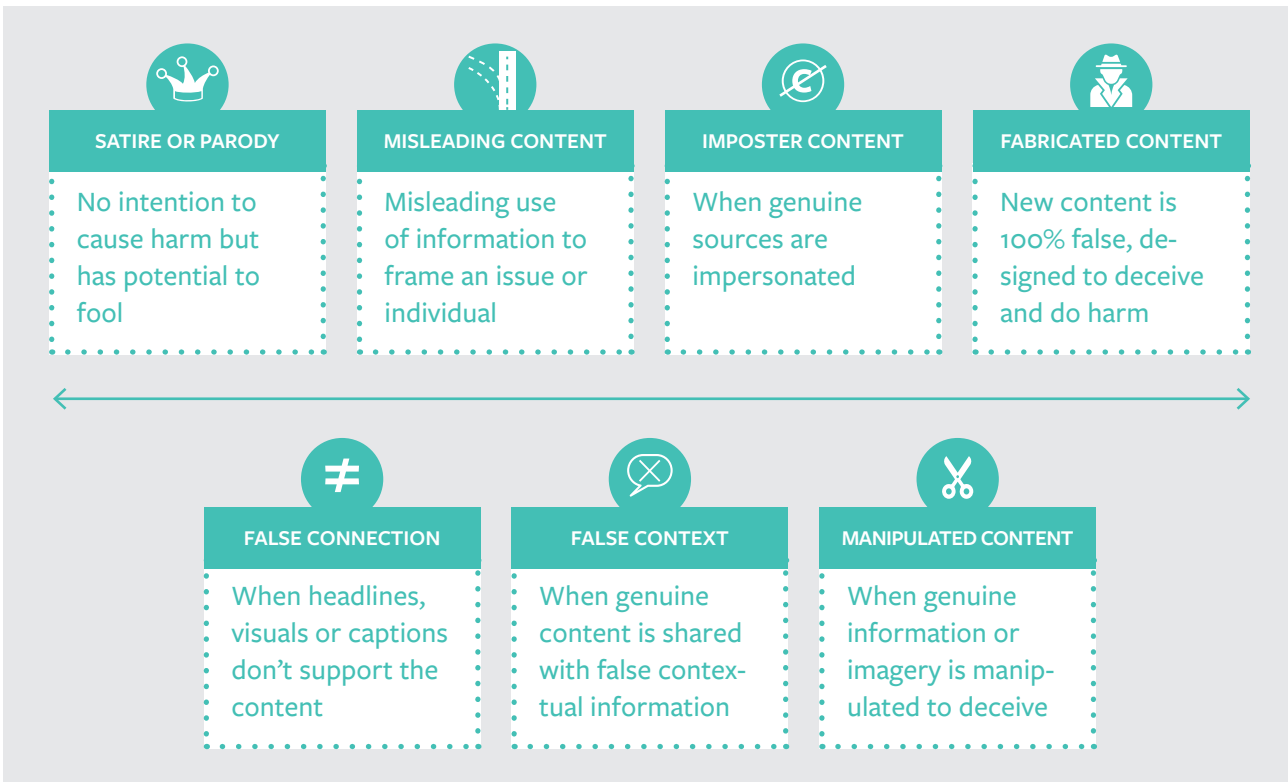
SATIRE OR PARODY

No intention to cause harm but has potential to fool

MISLEADING CONTENT

Misleading use of information to frame an issue or individual

IMPOSTER CONTENT

When genuine sources are impersonated

FABRICATED CONTENT

New content is 100% false, designed to deceive and do harm

FALSE CONNECTION

When headlines, visuals or captions don't support the content

FALSE CONTEXT

When genuine content is shared with false contextual information

MANIPULATED CONTENT

When genuine information or imagery is manipulated to deceive